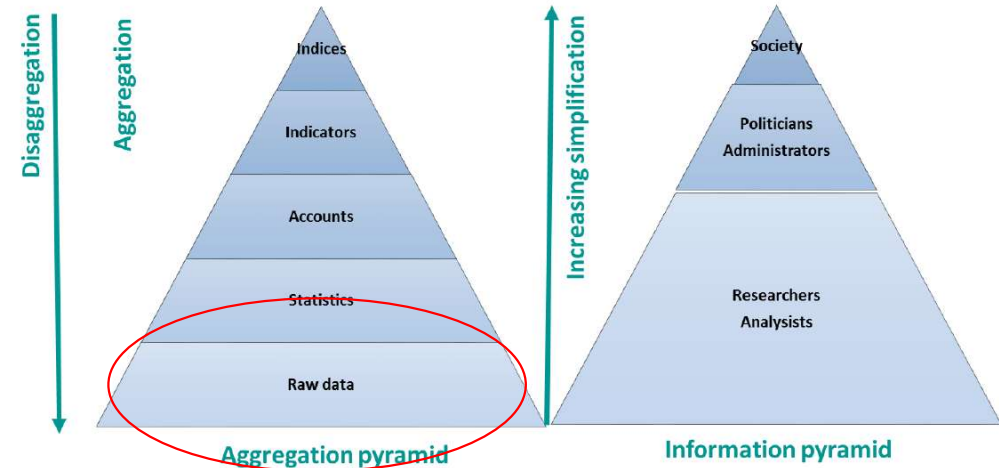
Disaggregation

Aggregation

Indices

Indicators

Accounts

Statistics

Raw data

Aggregation pyramid

Increasing simplification

Society

Politicians
Administrators

Researchers
Analysists

Information pyramid